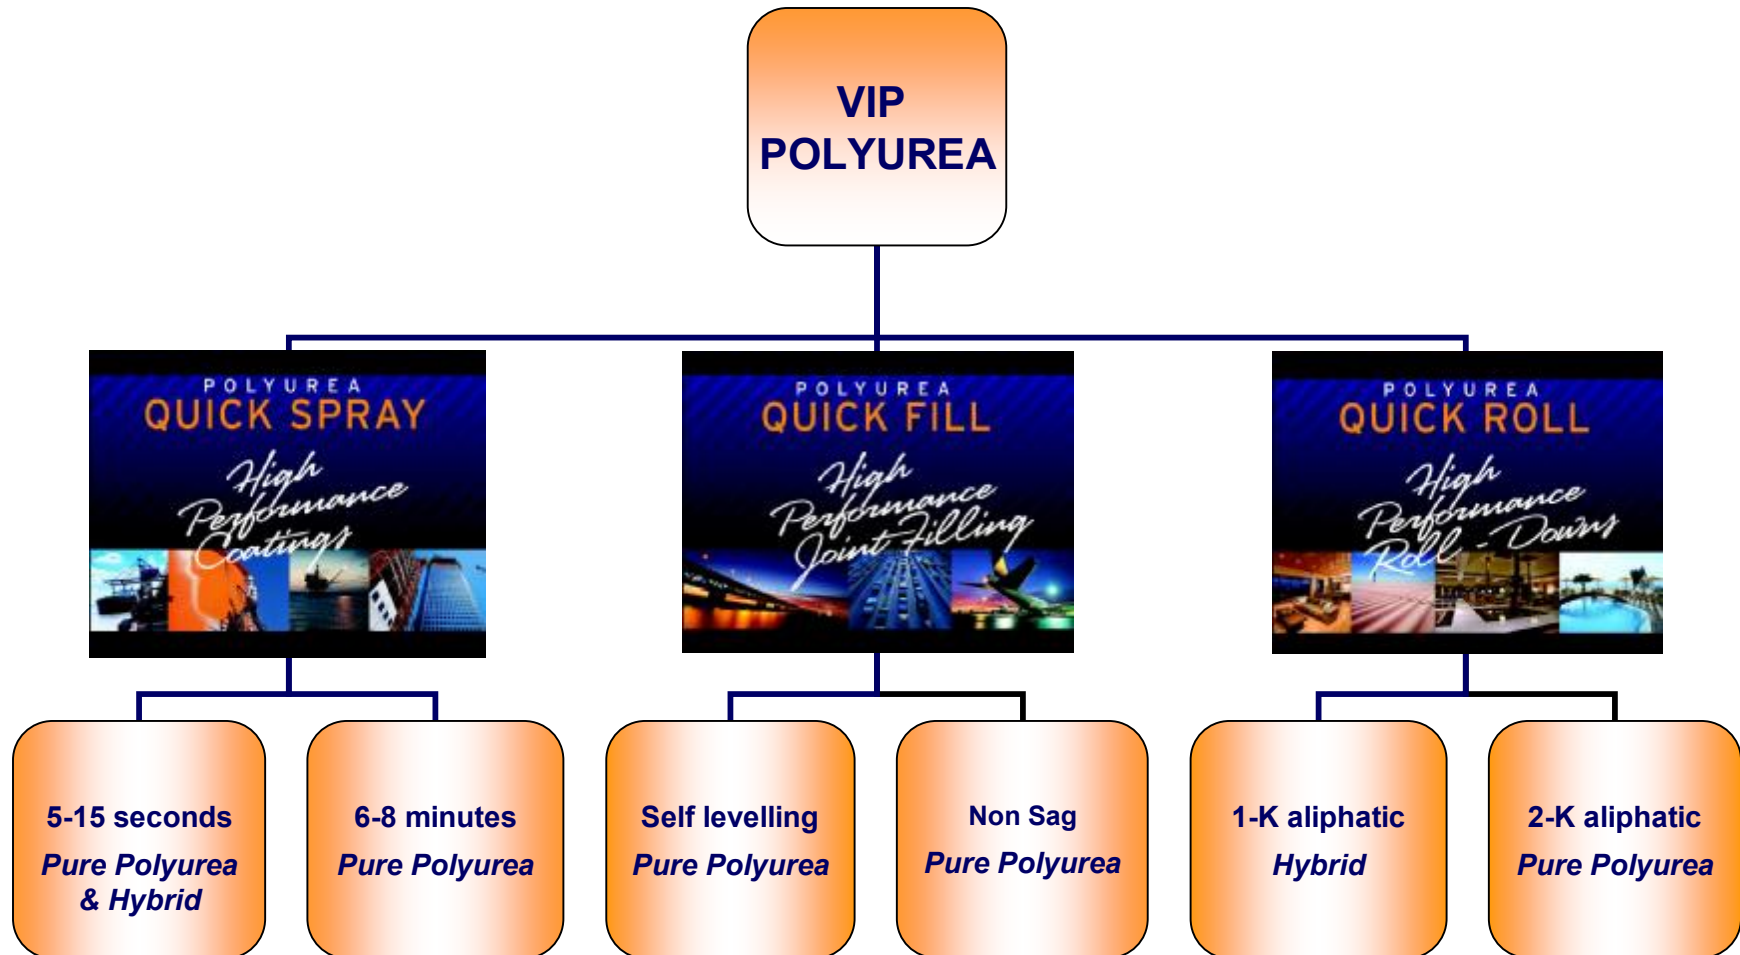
VIP POLYUREA

POLYUREA
QUICK SPRAY
High Performance Coatings

POLYUREA
QUICK FILL
High Performance Joint Filling

POLYUREA
QUICK ROLL
High Performance Roll-Downs

5-15 seconds
Pure Polyurea & Hybrid

6-8 minutes
Pure Polyurea

Self levelling
Pure Polyurea

Non Sag
Pure Polyurea

1-K aliphatic
Hybrid

2-K aliphatic
Pure Polyurea